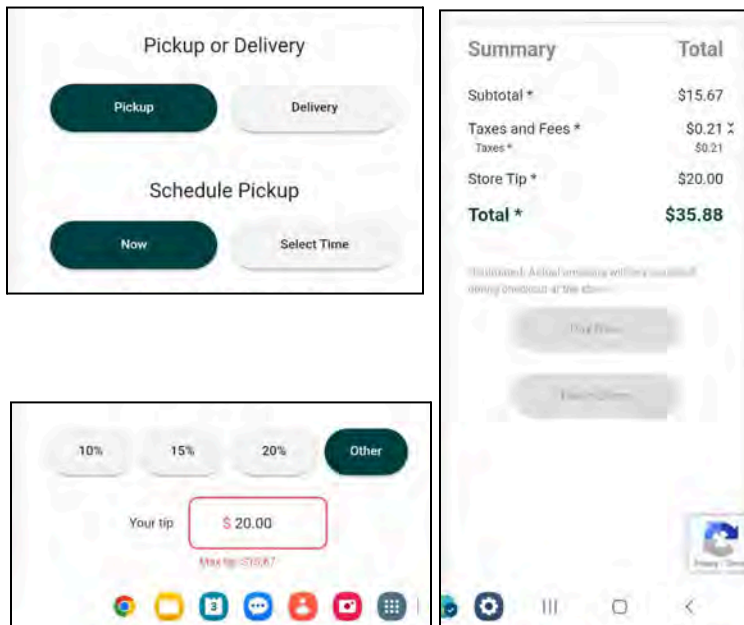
Pickup or Delivery

Pickup

Delivery

Schedule Pickup

Now

Select Time

10%

15%

20%

Other

Your tip

$ 20.00

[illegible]

Summary

Total

Subtotal *

$15.67

Taxes and Fees *

$0.21

Taxes *

$0.21

Store Tip *

$20.00

Total *

$35.88

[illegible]

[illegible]

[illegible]

Privacy - Terms